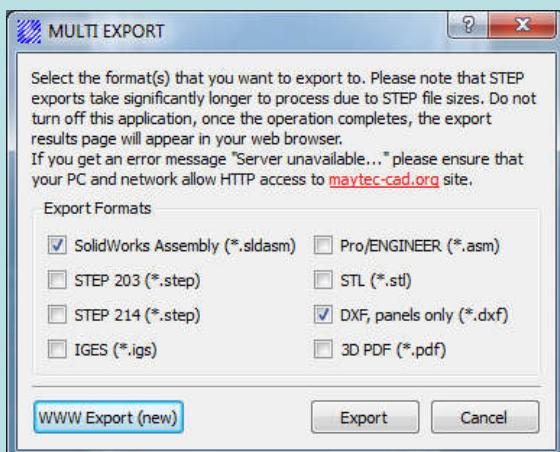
MULTI EXPORT

?

x

Select the format(s) that you want to export to. Please note that STEP exports take significantly longer to process due to STEP file sizes. Do not turn off this application, once the operation completes, the export results page will appear in your web browser.
If you get an error message "Server unavailable..." please ensure that your PC and network allow HTTP access to maytec-cad.org site.

Export Formats

SolidWorks Assembly (*.sldasm)

STEP 203 (*.step)

STEP 214 (*.step)

IGES (*.igs)

Pro/ENGINEER (*.asm)

STL (*.stl)

DXF, panels only (*.dxf)

3D PDF (*.pdf)

WWW Export (new)

Export

Cancel